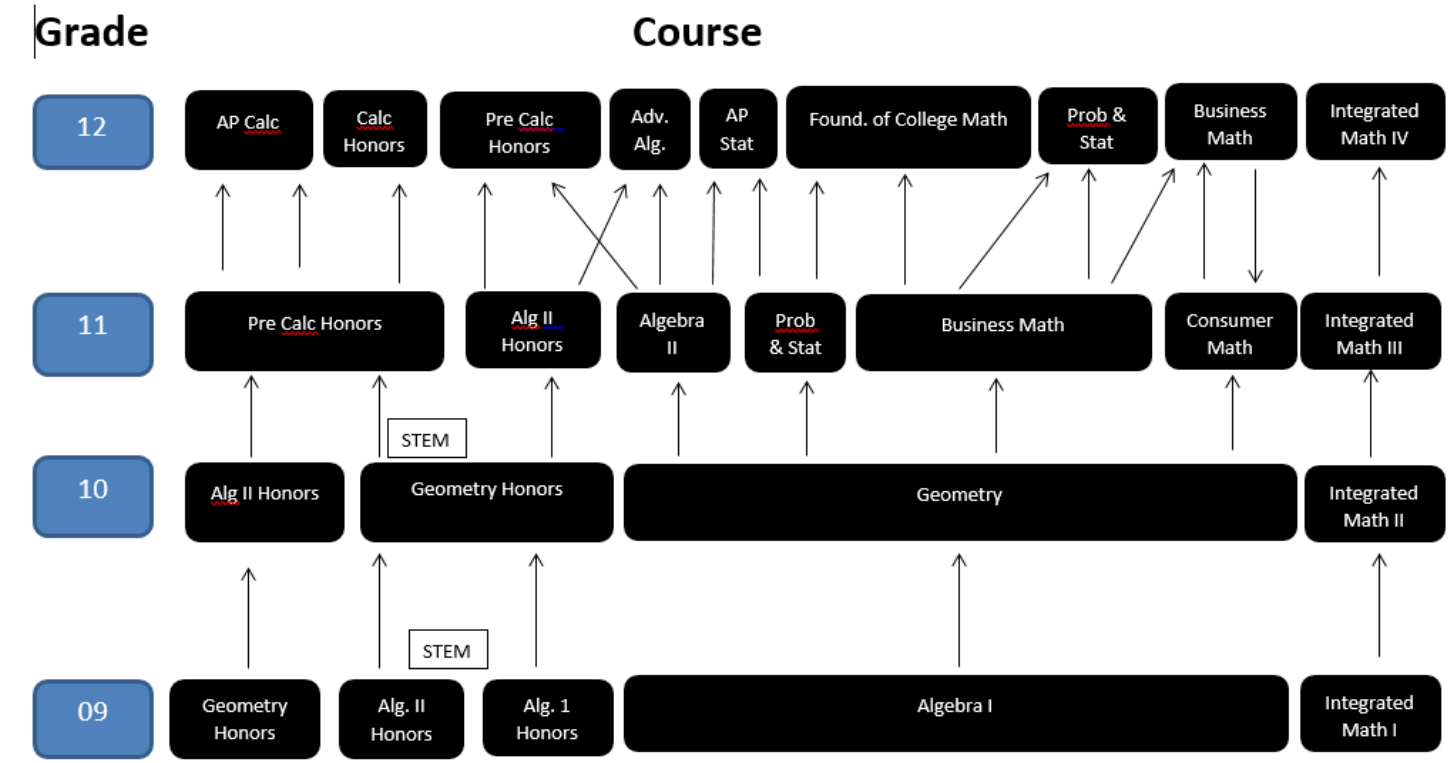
Grade

Course

12

AP Calc

Calc Honors

Pre Calc Honors

Adv. Alg.

AP Stat

Found. of College Math

Prob & Stat

Business Math

Integrated Math IV

11

Pre Calc Honors

Alg II Honors

Algebra II

Prob & Stat

Business Math

Consumer Math

Integrated Math III

STEM

10

Alg II Honors

Geometry Honors

Geometry

Integrated Math II

STEM

09

Geometry Honors

Alg. II Honors

Alg. 1 Honors

Algebra I

Integrated Math I